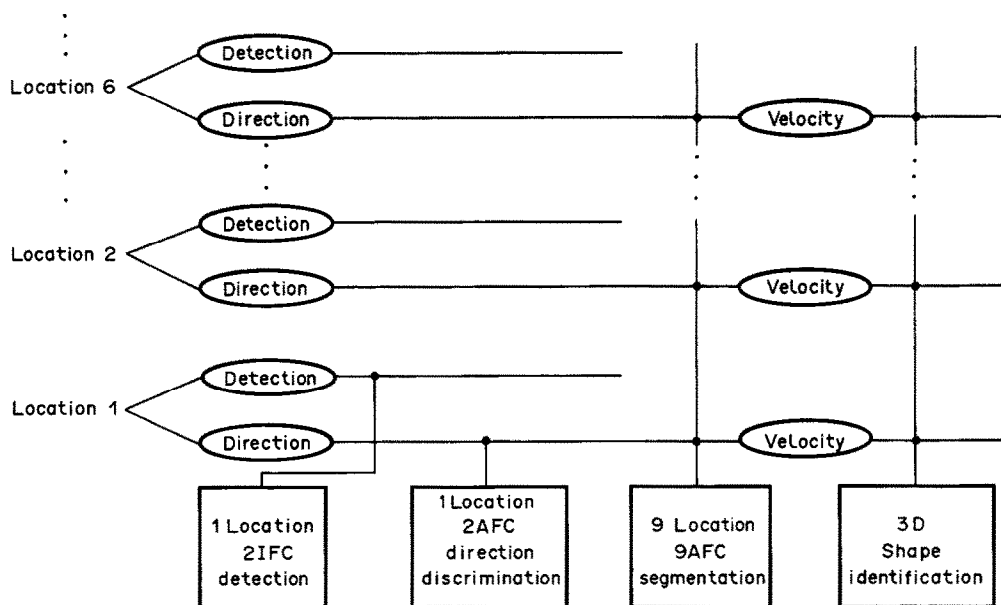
Location 6
Detection
Direction
Velocity

Location 2
Detection
Direction
Velocity

Location 1
Detection
Direction
Velocity

1 Location
2IFC
detection

1 Location
2AFC
direction
discrimination

9 Location
9AFC
segmentation

3D
Shape
identification